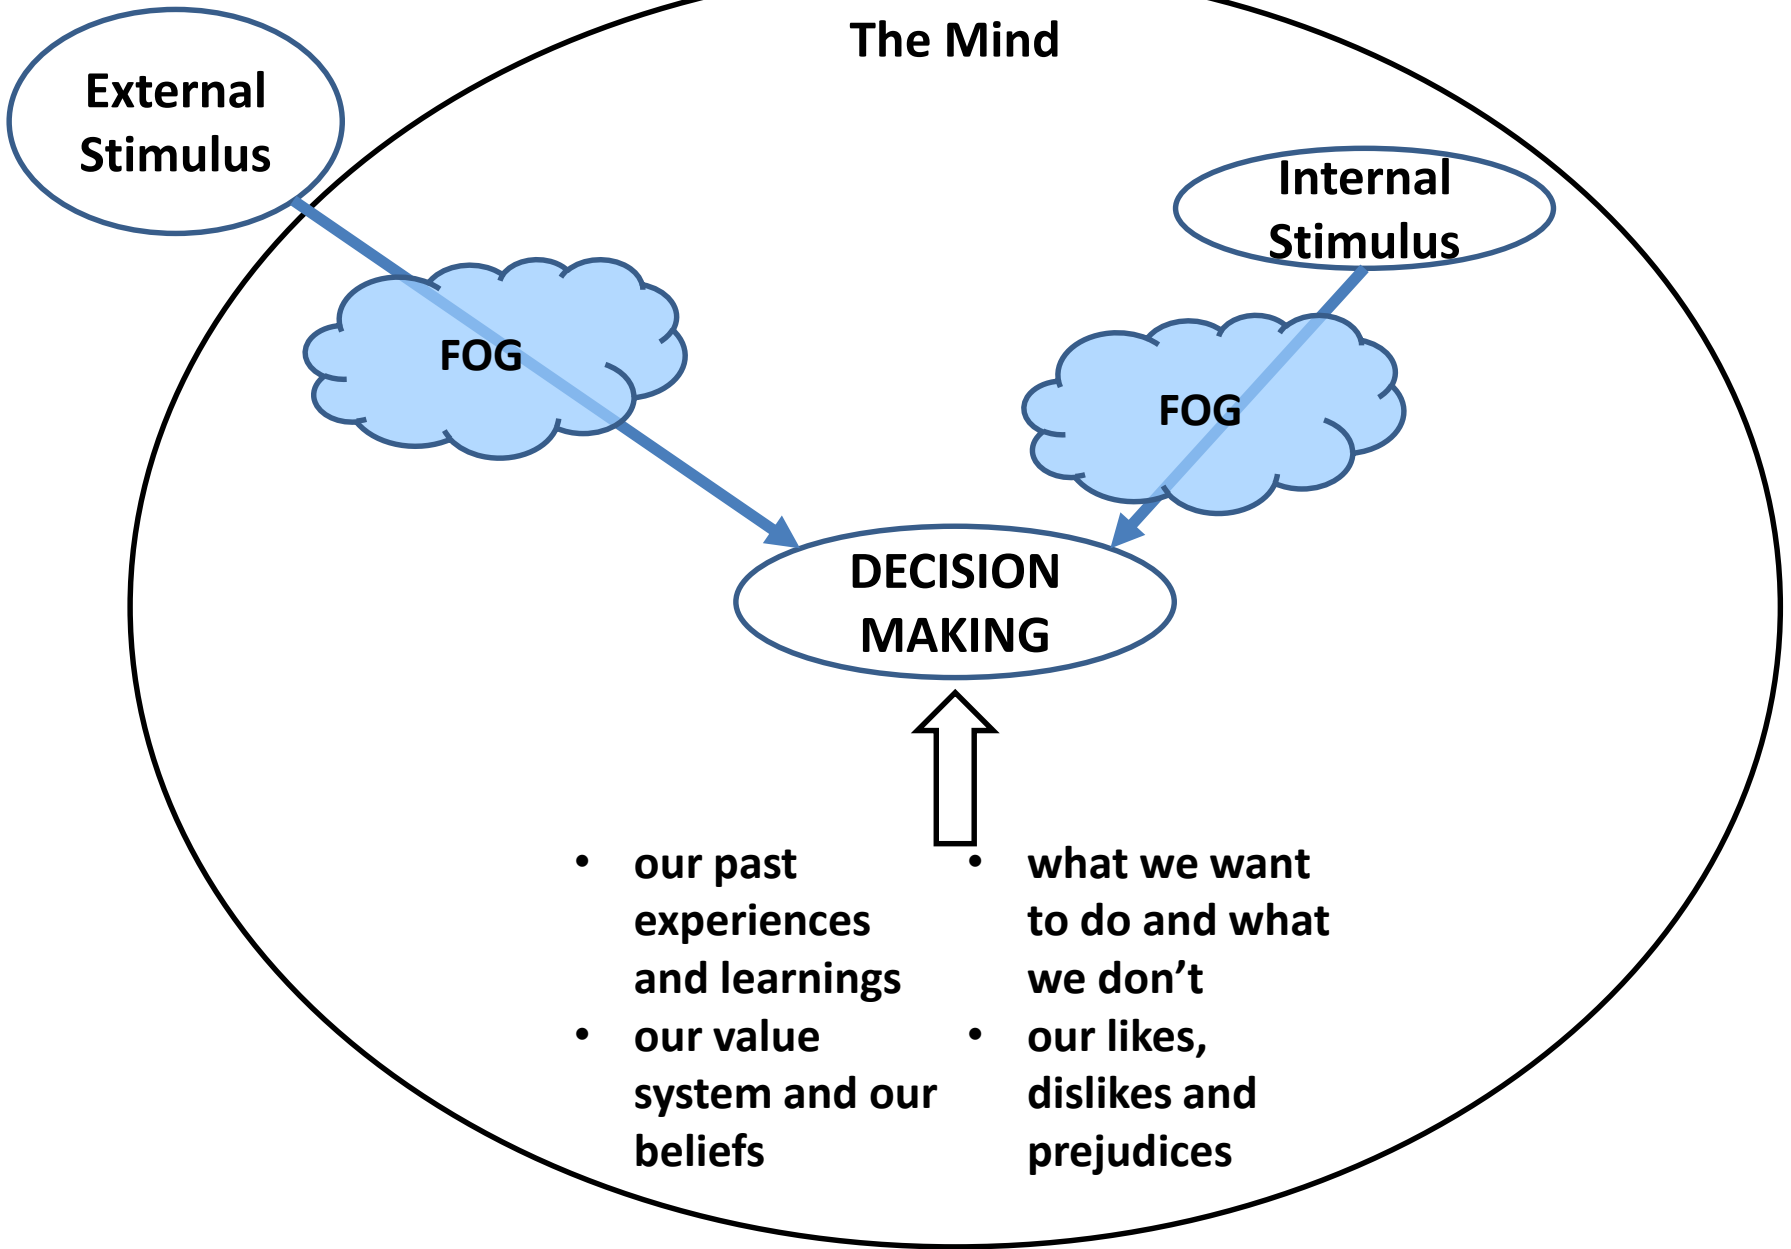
The Mind

External Stimulus

Internal Stimulus

FOG

FOG

DECISION MAKING

- our past experiences and learnings
- our value system and our beliefs

- what we want to do and what we don’t
- our likes, dislikes and prejudices